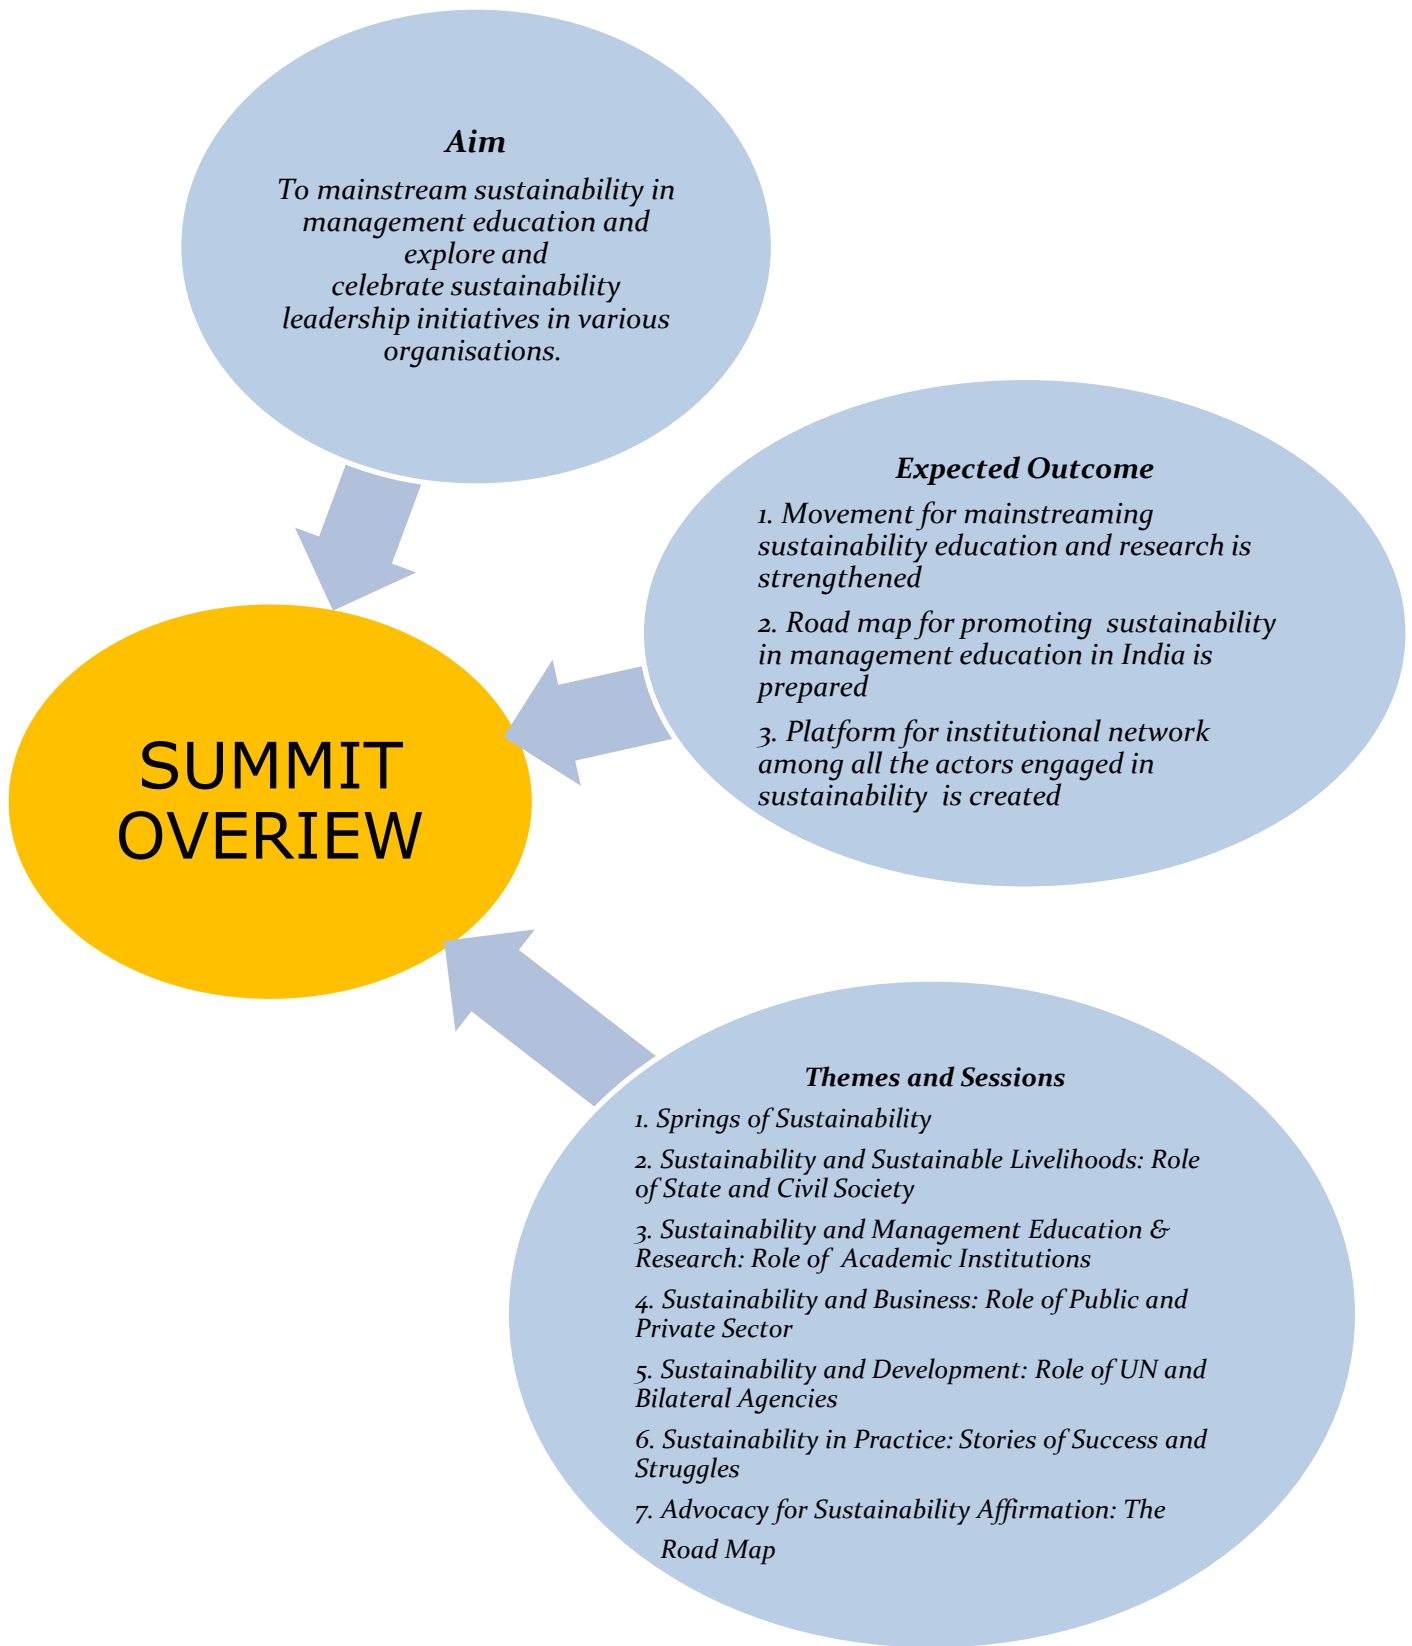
Aim

To mainstream sustainability in management education and explore and celebrate sustainability leadership initiatives in various organisations.

Expected Outcome

1. Movement for mainstreaming sustainability education and research is strengthened

2. Road map for promoting sustainability in management education in India is prepared

3. Platform for institutional network among all the actors engaged in sustainability is created

SUMMIT OVERIEW

Themes and Sessions

1. Springs of Sustainability

2. Sustainability and Sustainable Livelihoods: Role of State and Civil Society

3. Sustainability and Management Education & Research: Role of Academic Institutions

4. Sustainability and Business: Role of Public and Private Sector

5. Sustainability and Development: Role of UN and Bilateral Agencies

6. Sustainability in Practice: Stories of Success and Struggles

7. Advocacy for Sustainability Affirmation: The Road Map